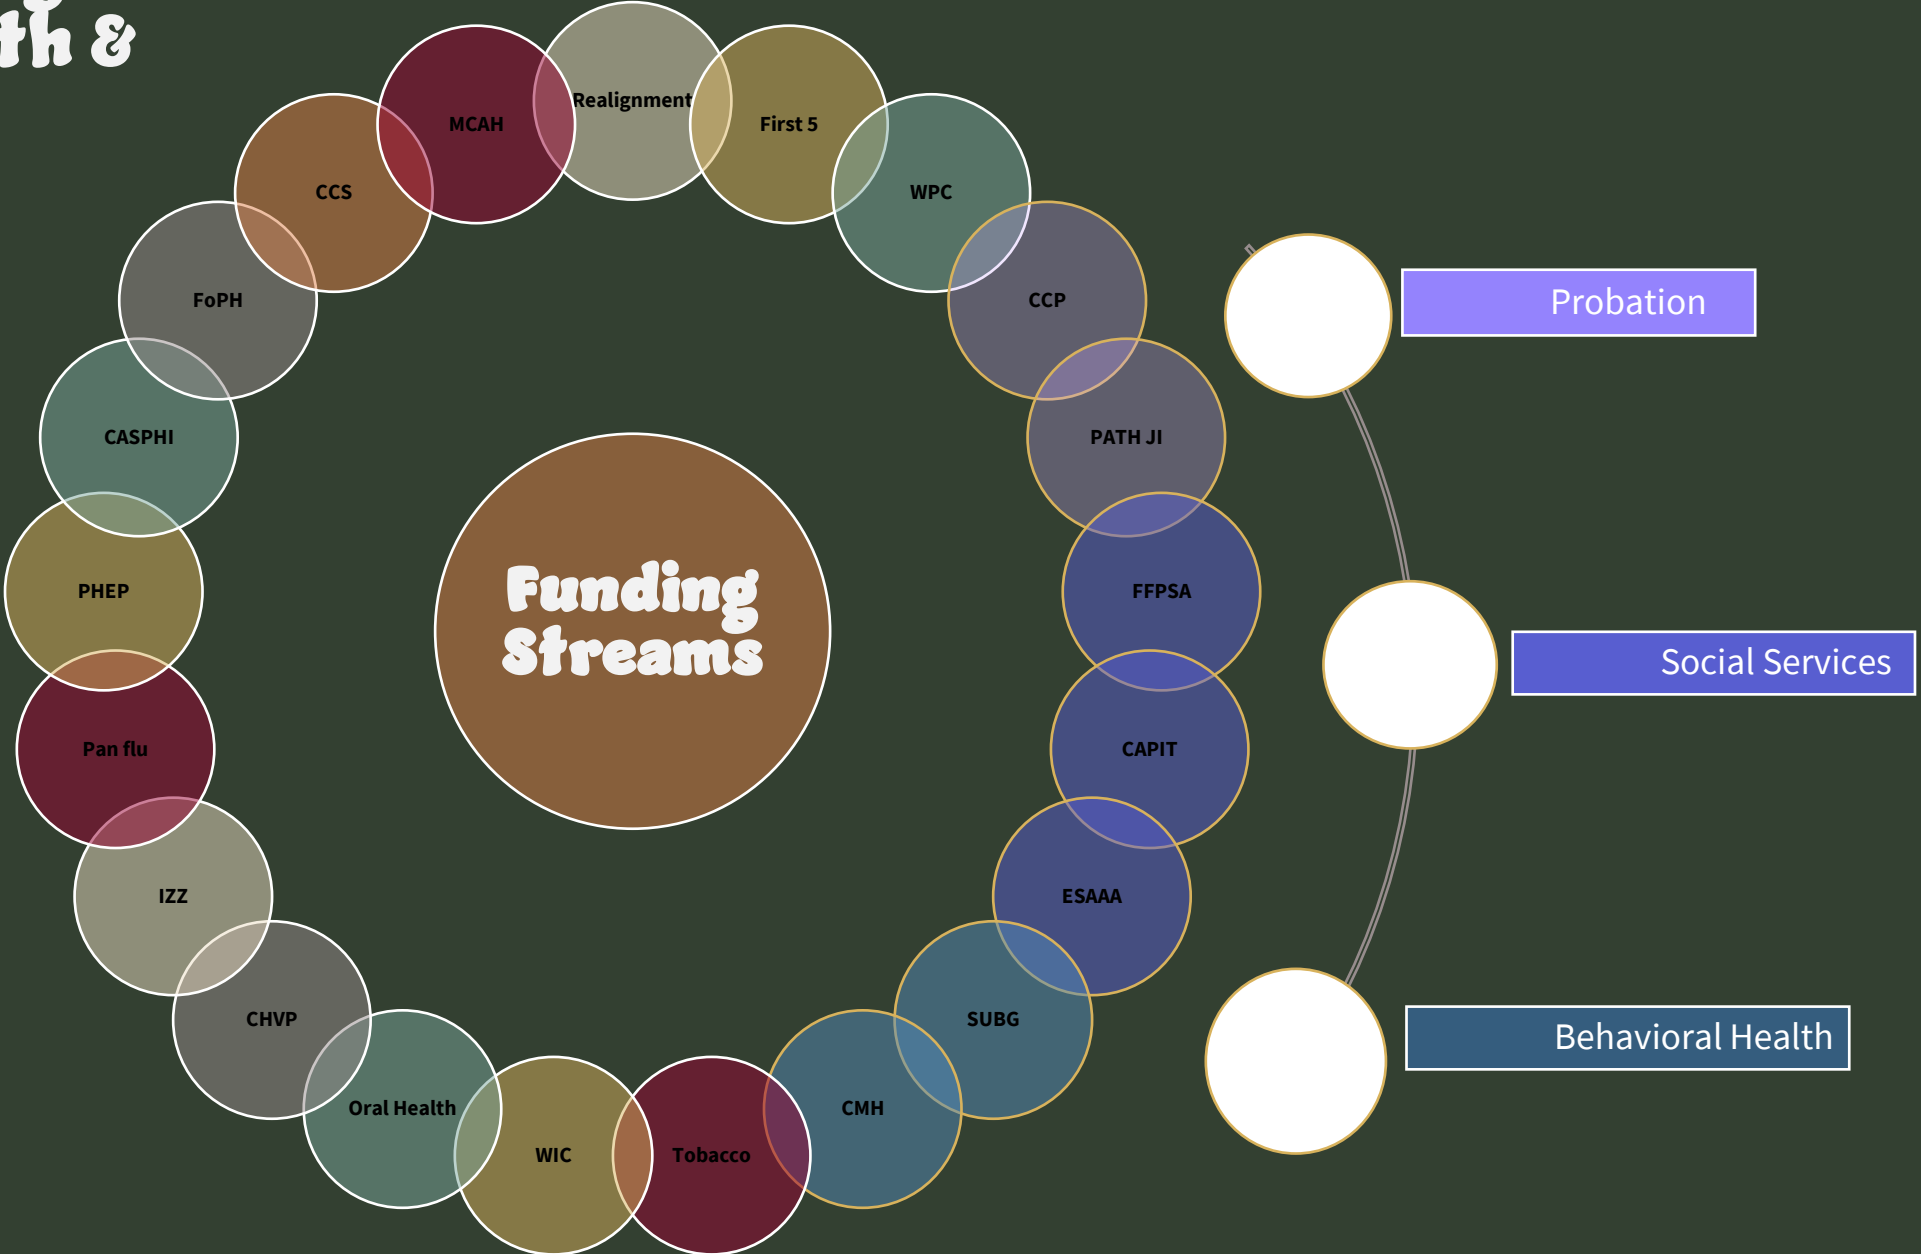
th &

Realignment

MCAH

First 5

CCS

WPC

FoPH

CCP

CASPHI

PATH JI

Funding Streams

PHEP

FFPSA

Pan flu

CAPIT

IZZ

ESAAA

CHVP

SUBG

Oral Health

CMH

WIC

Tobacco

Probation

Social Services

Behavioral Health